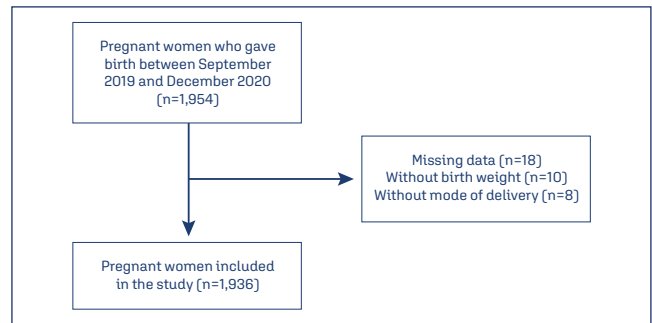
Pregnant women who gave birth between September 2019 and December 2020 (n=1,954)

Missing data (n=18)
Without birth weight (n=10)
Without mode of delivery (n=8)

Pregnant women included in the study (n=1,936)